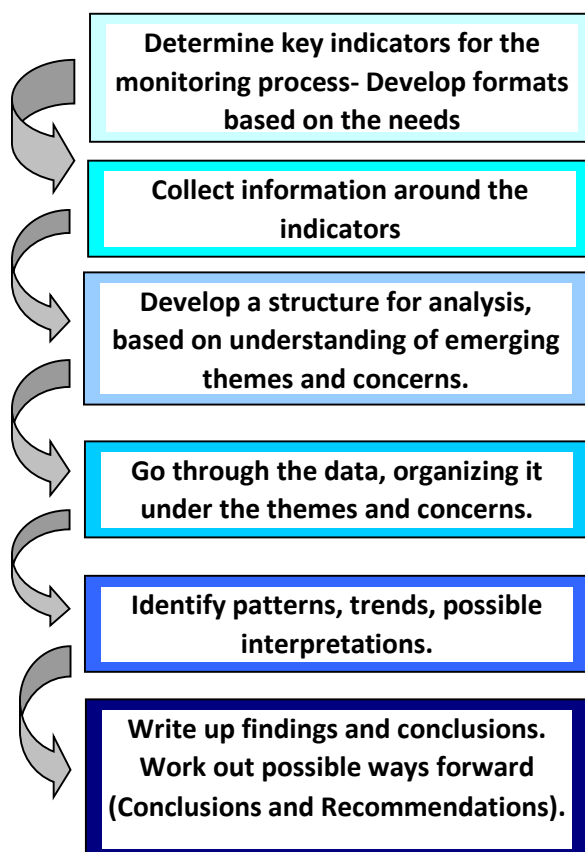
Determine key indicators for the monitoring process- Develop formats based on the needs

Collect information around the indicators

Develop a structure for analysis, based on understanding of emerging themes and concerns.

Go through the data, organizing it under the themes and concerns.

Identify patterns, trends, possible interpretations.

Write up findings and conclusions. Work out possible ways forward (Conclusions and Recommendations).